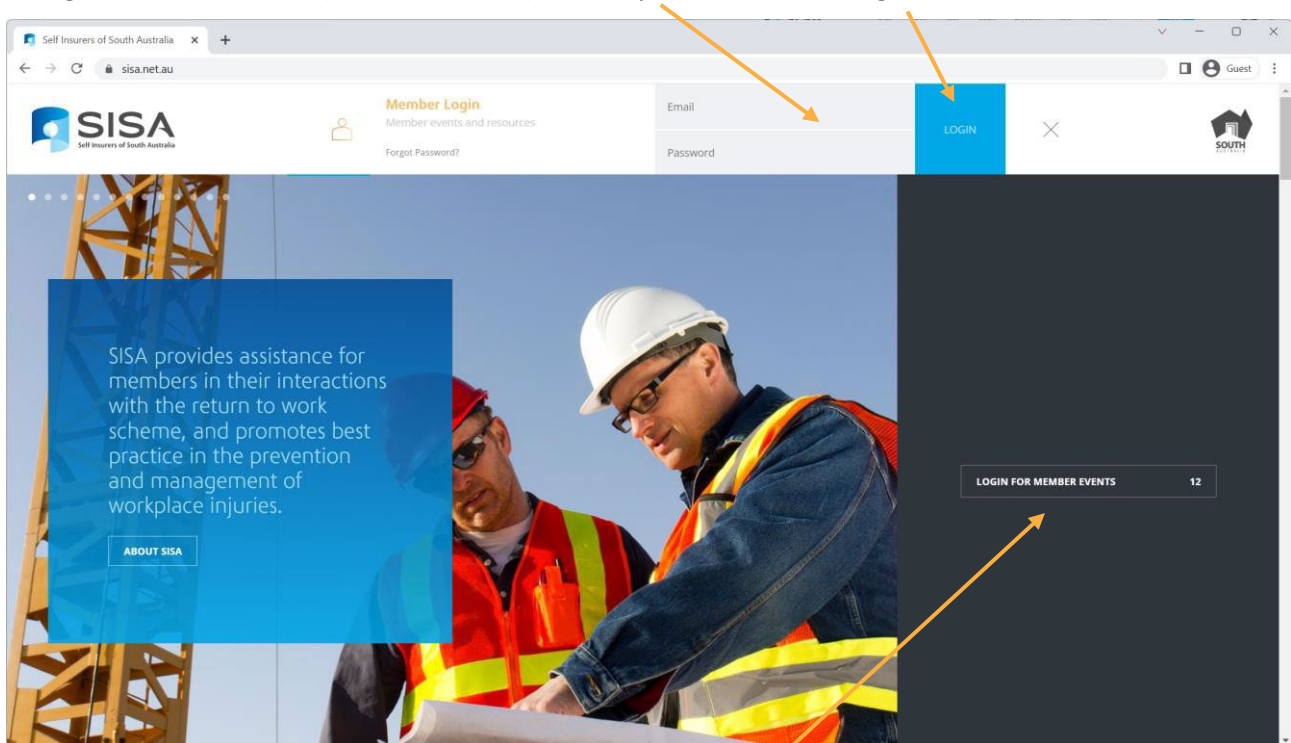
Self Insurers of South Australia × +

sisa.net.au

Guest

SISA
Self Insurers of South Australia

Member Login
Member events and resources
Forgot Password?

Email

Password

LOGIN

SOUTH AUSTRALIA

SISA provides assistance for members in their interactions with the return to work scheme, and promotes best practice in the prevention and management of workplace injuries.

ABOUT SISA

LOGIN FOR MEMBER EVENTS 12